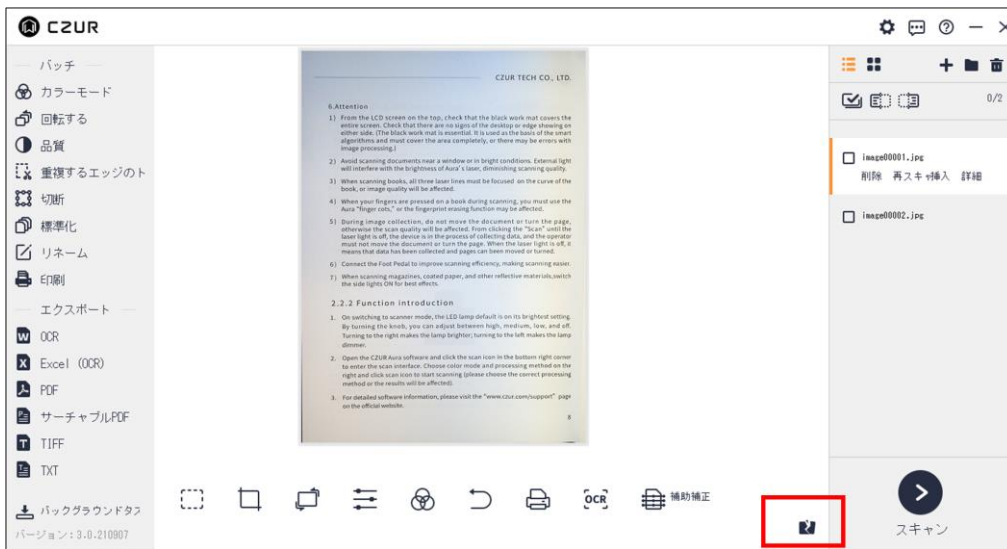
CZUR

バッチ
カラーモード
回転する
品質
重複するエッジのト
切断
標準化
リネーム
印刷
エクスポート
OCR
Excel (OCR)
PDF
サーチャブルPDF
TIFF
TXT
バックグラウンドタス
バージョン：3.0.210907

CZUR TECH CO., LTD.

6.Attention

1) From the LCD screen on the top, check that the black work mat covers the entire screen. Check that there are no signs of the desktop or edge showing on either side. (The black work mat is essential. It is used as the basis of the smart algorithms and must cover the area completely, or there may be errors with image processing.)

2) Avoid scanning documents near a window or in bright conditions. External light will interfere with the brightness of Aura's laser, diminishing scanning quality.

3) When scanning books, all three laser lines must be focused on the curve of the book, or image quality will be affected.

4) When your fingers are pressed on a book during scanning, you must use the Aura "finger cots," or the fingerprint erasing function may be affected.

5) During image collection, do not move the document or turn the page, otherwise the scan quality will be affected. From clicking the "Scan" until the laser light is off, the device is in the process of collecting data, and the operator must not move the document or turn the page. When the laser light is off, it means that data has been collected and pages can be moved or turned.

6) Connect the Foot Pedal to improve scanning efficiency, making scanning easier.

7) When scanning magazines, coated paper, and other reflective materials,switch the side lights ON for best effects.

2.2.2 Function introduction

1. On switching to scanner mode, the LED lamp default is on its brightest setting. By turning the knob, you can adjust between high, medium, low, and off. Turning to the right makes the lamp brighter; turning to the left makes the lamp dimmer.

2. Open the CZUR Aura software and click the scan icon in the bottom right corner to enter the scan interface. Choose color mode and processing method on the right and click scan icon to start scanning (please choose the correct processing method or the results will be affected).

3. For detailed software information, please visit the "www.czur.com/support" page on the official website.

8

OCR
補助補正

0/2
image00001.jpg
削除 再スキャ挿入 詳細
image00002.jpg

スキャン